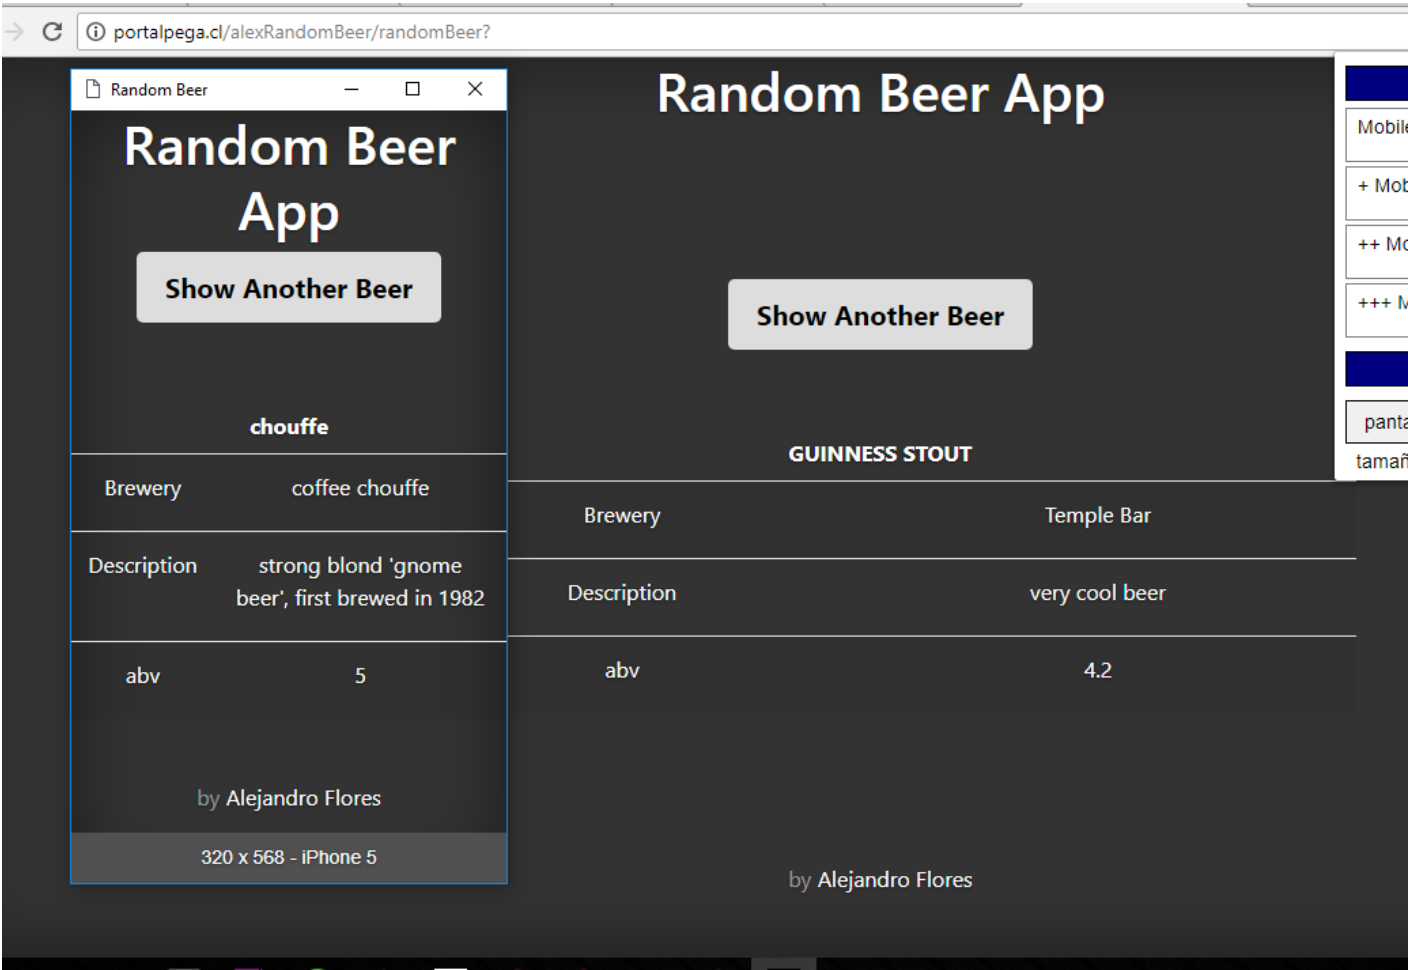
portalpega.cl/alexRandomBeer/randomBeer?

Random Beer

Random Beer App

Show Another Beer

chouffe

| Brewery | coffee chouffe |
|---|---|
| Description | strong blond 'gnome beer', first brewed in 1982 |
| abv | 5 |

by Alejandro Flores

320 x 568 - iPhone 5

Random Beer App

Show Another Beer

GUINNESS STOUT

| Brewery | Temple Bar |
|---|---|
| Description | very cool beer |
| abv | 4.2 |

by Alejandro Flores

Mobil
+ Mob
++ Mo
+++ M
panta
tamañ